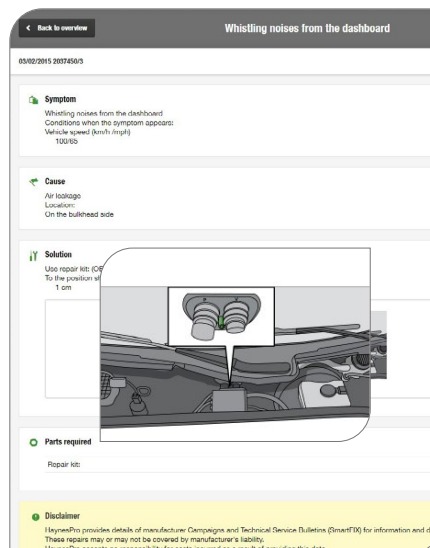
< Back to overview

Whistling noises from the dashboard

03/02/2015 2037450/3

Symptom

Whistling noises from the dashboard
Conditions when the symptom appears:
Vehicle speed (km/h /mph)
100/65

Cause

Air leakage
Location:
On the bulkhead side

Solution

Use repair kit: (OE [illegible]
To the position sl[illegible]
1 cm

Parts required

Repair kit:

Disclaimer

HaynesPro provides details of manufacturer Campaigns and Technical Service Bulletins (SmartFIX) for information and d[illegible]
These repairs may or may not be covered by manufacturer's liability.
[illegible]